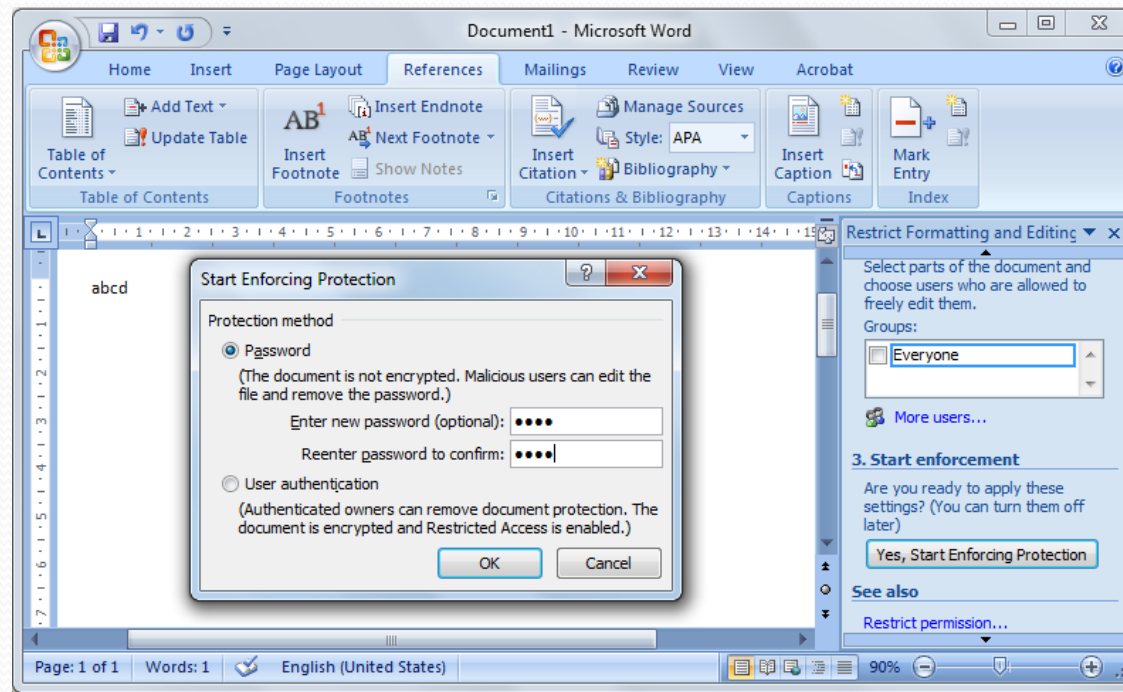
Document1 - Microsoft Word

Home Insert Page Layout References Mailings Review View Acrobat

Table of Contents
Add Text
Update Table
Table of Contents

$AB^1$
Insert Footnote
Insert Endnote
Next Footnote
Show Notes
Footnotes

Insert Citation
Manage Sources
Style: APA
Bibliography
Citations & Bibliography

Insert Caption
Captions

Mark Entry
Index

1 2 3 4 5 6 7 8 9 10 11 12 13 14 15

abcd

Start Enforcing Protection

Protection method
Password
(The document is not encrypted. Malicious users can edit the file and remove the password.)
Enter new password (optional): ●●●●
Reenter password to confirm: ●●●●
User authentication
(Authenticated owners can remove document protection. The document is encrypted and Restricted Access is enabled.)
OK Cancel

Restrict Formatting and Editing
Select parts of the document and choose users who are allowed to freely edit them.
Groups:
Everyone
More users...
3. Start enforcement
Are you ready to apply these settings? (You can turn them off later)
Yes, Start Enforcing Protection
See also
Restrict permission...

Page: 1 of 1 Words: 1 English (United States) 90%